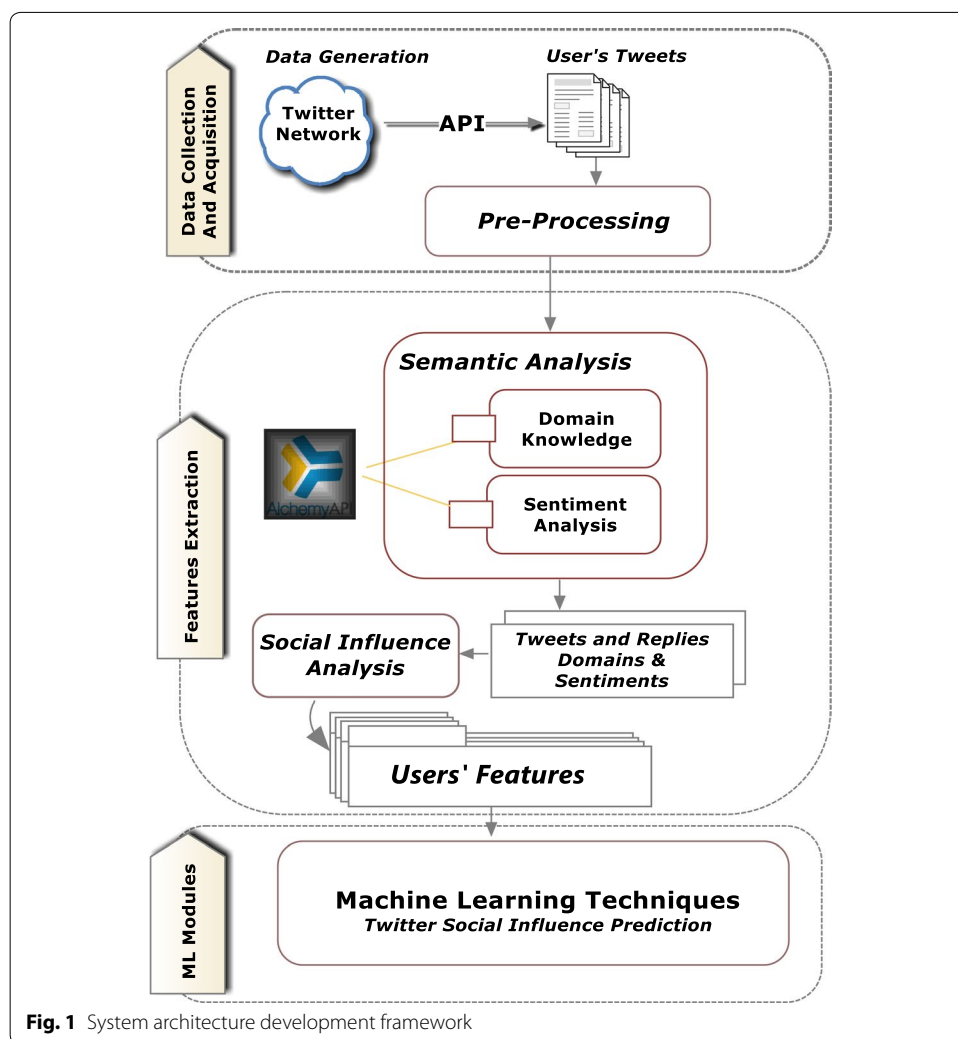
Data Collection And Acquisition

Data Generation

Twitter Network

API

User's Tweets

Pre-Processing

Features Extraction

Semantic Analysis

AlchemyAPI

Domain Knowledge

Sentiment Analysis

Social Influence Analysis

Tweets and Replies Domains & Sentiments

Users' Features

ML Modules

Machine Learning Techniques
Twitter Social Influence Prediction

Fig. 1 System architecture development framework